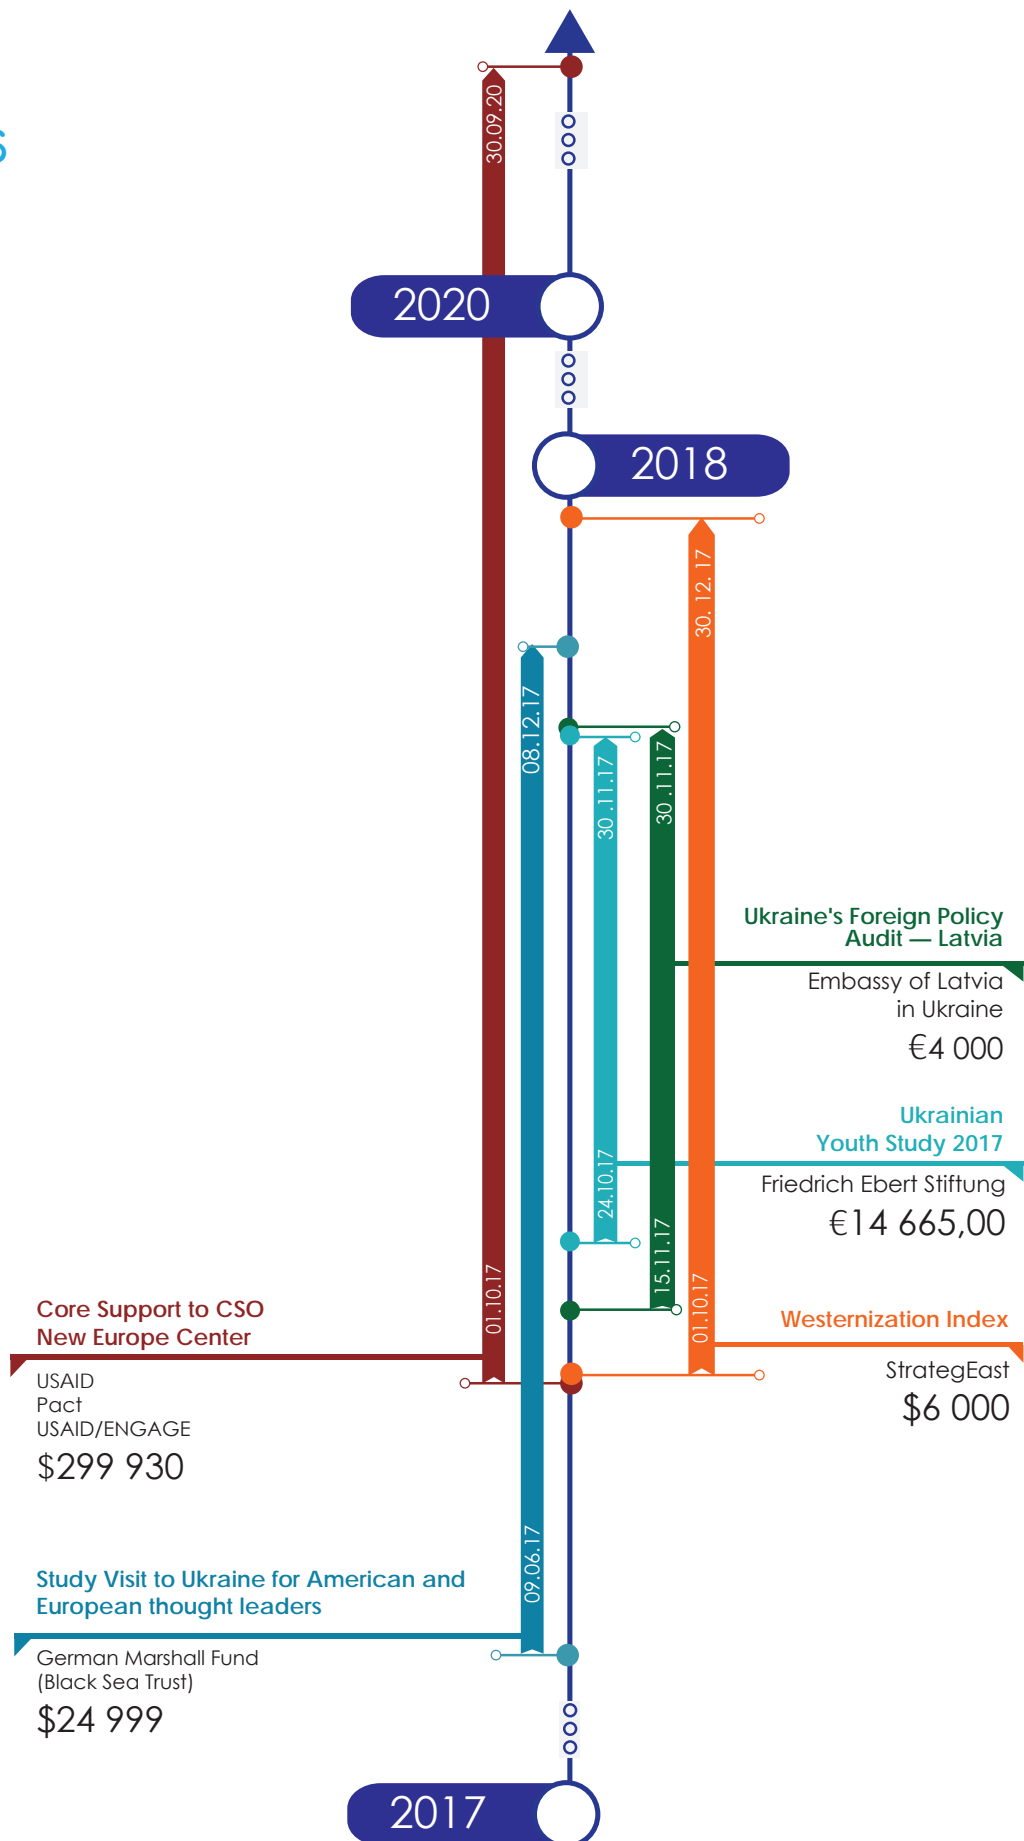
30.09.20

2020

2018

30. 12. 17

08.12.17

30 .11.17

30 .11.17

Ukraine's Foreign Policy Audit — Latvia

Embassy of Latvia in Ukraine

€4 000

Ukrainian Youth Study 2017

Friedrich Ebert Stiftung

€14 665,00

24.10.17

15.11.17

01.10.17

01.10.17

Core Support to CSO New Europe Center

USAID
Pact
USAID/ENGAGE

$299 930

Westernization Index

StrategEast

$6 000

09.06.17

Study Visit to Ukraine for American and European thought leaders

German Marshall Fund
(Black Sea Trust)

$24 999

2017